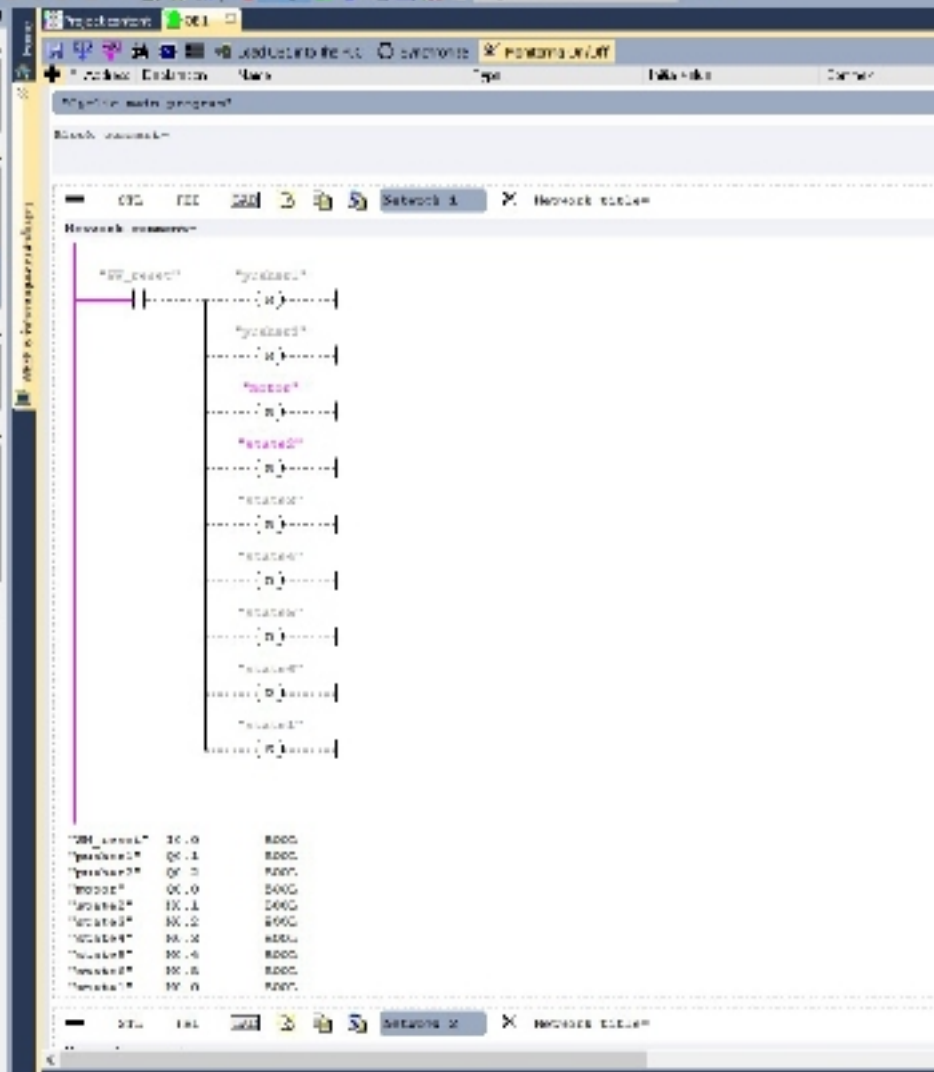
Project content OB1

Load all data from PLC Synchronize Monitoring on/off

Address Declaration Name Type Initial value Comment

"Cyclic main program"

Block comment:

STL FBD LAD Network 1 Network title:

Network comment:

"PB_reset" "pusher1"

(R)

"pusher2"

(R)

"motor"

(R)

"state2"

(R)

"state3"

(R)

"state4"

(R)

"state5"

(R)

"state6"

(R)

"state1"

(S)

| | | |
|---|---|---|
| "PB_reset" | I0.0 | BOOL |
| "pusher1" | Q0.1 | BOOL |
| "pusher2" | Q0.2 | BOOL |
| "motor" | Q0.0 | BOOL |
| "state2" | M0.1 | BOOL |
| "state3" | M0.2 | BOOL |
| "state4" | M0.3 | BOOL |
| "state5" | M0.4 | BOOL |
| "state6" | M0.5 | BOOL |
| "state1" | M0.0 | BOOL |

STL FBD LAD Network 2 Network title: